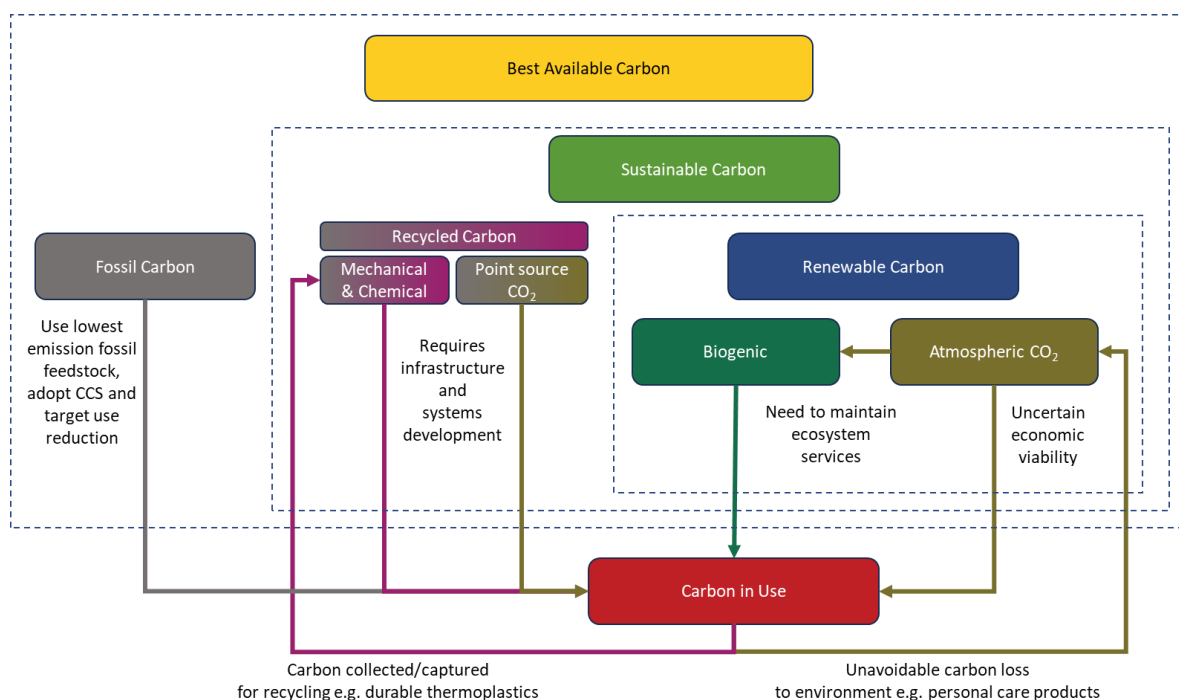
Best Available Carbon

Sustainable Carbon

Fossil Carbon

Use lowest emission fossil feedstock, adopt CCS and target use reduction

Recycled Carbon

Mechanical & Chemical

Point source $CO_2$

Requires infrastructure and systems development

Renewable Carbon

Biogenic

Atmospheric $CO_2$

Need to maintain ecosystem services

Uncertain economic viability

Carbon in Use

Carbon collected/captured for recycling e.g. durable thermoplastics

Unavoidable carbon loss to environment e.g. personal care products